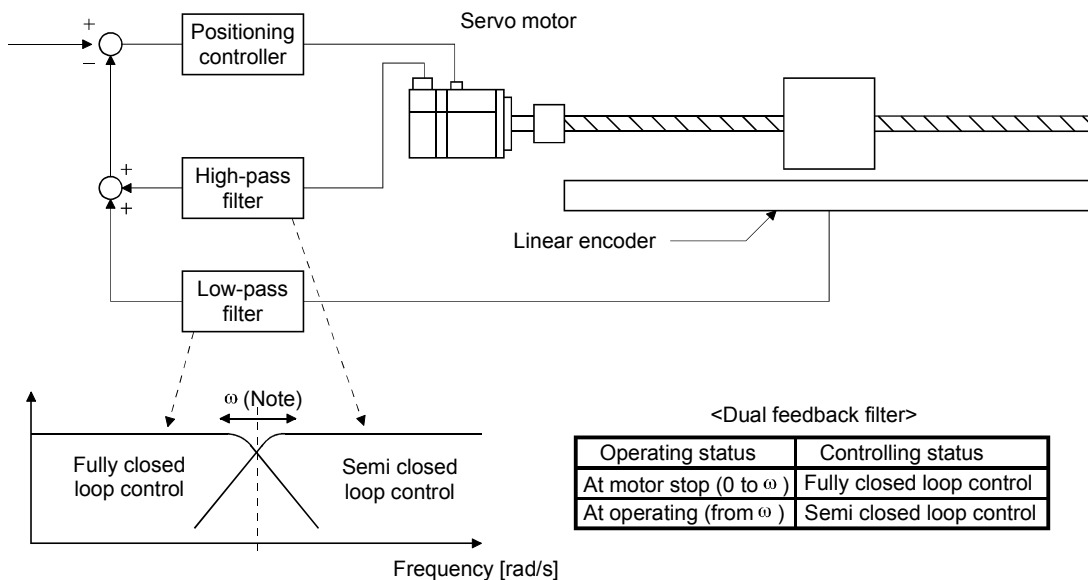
+
−
Positioning controller

Servo motor

+
+
High-pass filter

Linear encoder

Low-pass filter

$\omega$ (Note)

Fully closed loop control

Semi closed loop control

Frequency [rad/s]

<Dual feedback filter>

| Operating status | Controlling status |
|---|---|
| At motor stop (0 to $\omega$ ) | Fully closed loop control |
| At operating (from $\omega$ ) | Semi closed loop control |